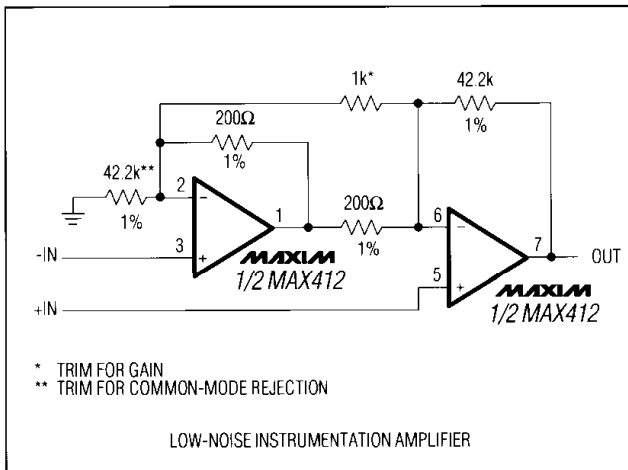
1k*

42.2k

1%

200Ω

1%

42.2k**

1%

2

−

1

3

+

-IN

MAXIM

1/2 MAX412

200Ω

1%

6

−

5

+

7

OUT

+IN

MAXIM

1/2 MAX412

* TRIM FOR GAIN
** TRIM FOR COMMON-MODE REJECTION

LOW-NOISE INSTRUMENTATION AMPLIFIER